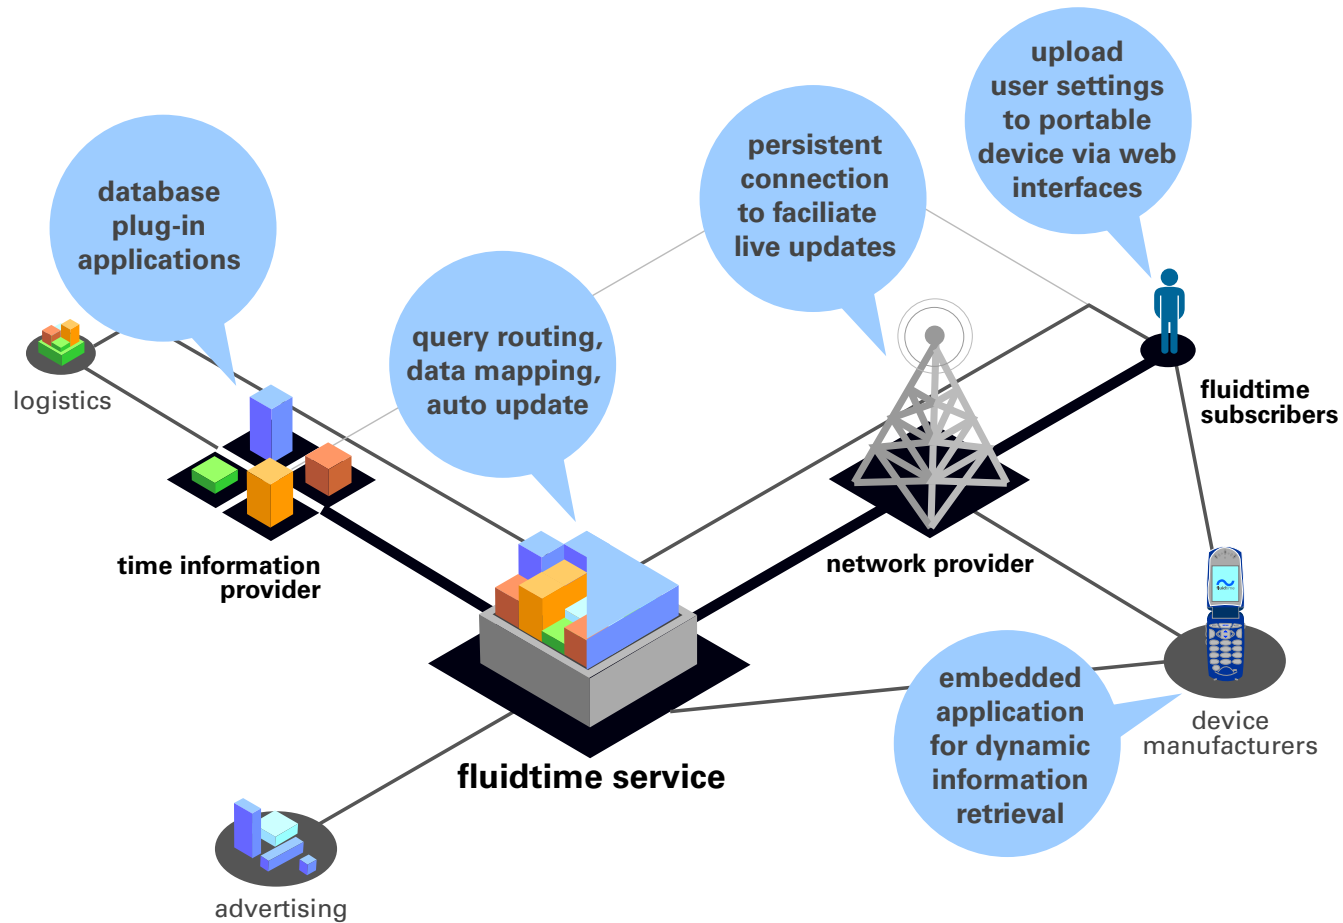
database plug-in applications

logistics

time information provider

query routing, data mapping, auto update

persistent connection to faciliate live updates

upload user settings to portable device via web interfaces

fluidtime subscribers

network provider

fluidtime service

embedded application for dynamic information retrieval

device manufacturers

advertising